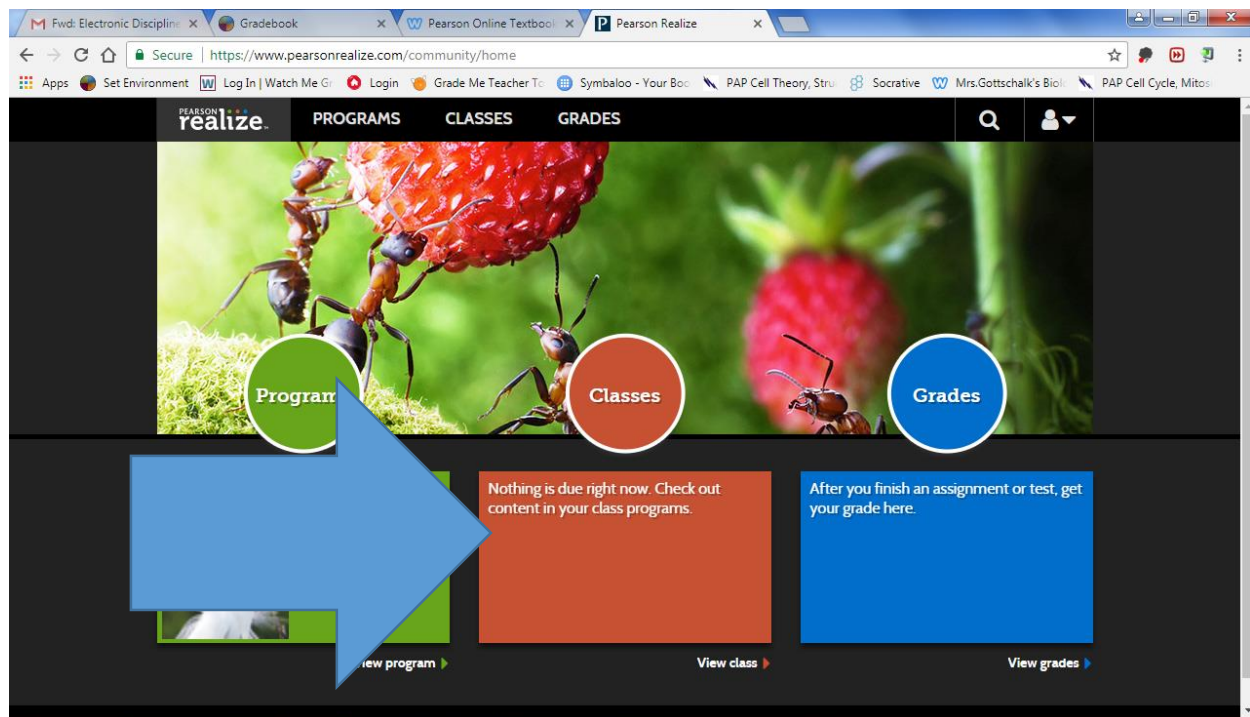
Fwd: Electronic Discipline ×
Gradebook ×
Pearson Online Textbook ×
Pearson Realize ×

Secure | https://www.pearsonrealize.com/community/home

Apps Set Environment Log In | Watch Me Gr Login Grade Me Teacher To Symbaloo - Your Boo PAP Cell Theory, Stru Socrative Mrs.Gottschalk's Biol PAP Cell Cycle, Mitos

PEARSON realize. PROGRAMS CLASSES GRADES

Program

Classes

Grades

Nothing is due right now. Check out content in your class programs.

After you finish an assignment or test, get your grade here.

iew program

View class

View grades